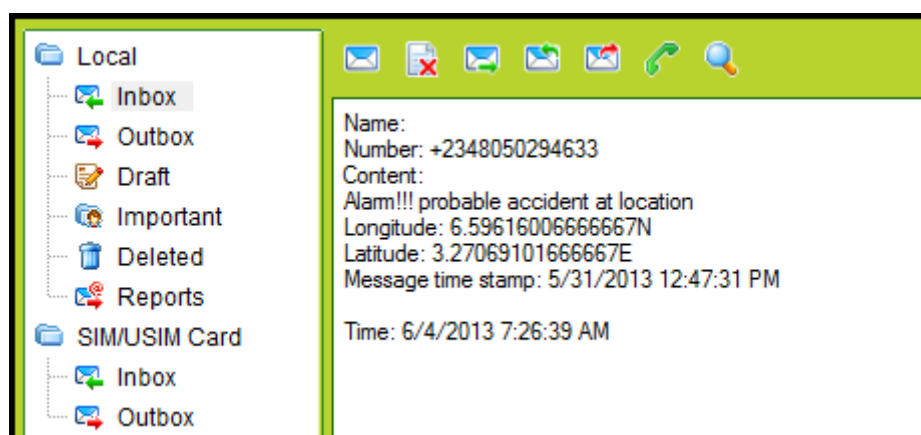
Local
Inbox
Outbox
Draft
Important
Deleted
Reports
SIM/USIM Card
Inbox
Outbox

Name:
Number: +2348050294633
Content:
Alarm!!! probable accident at location
Longitude: 6.59616006666667N
Latitude: 3.27069101666667E
Message time stamp: 5/31/2013 12:47:31 PM

Time: 6/4/2013 7:26:39 AM